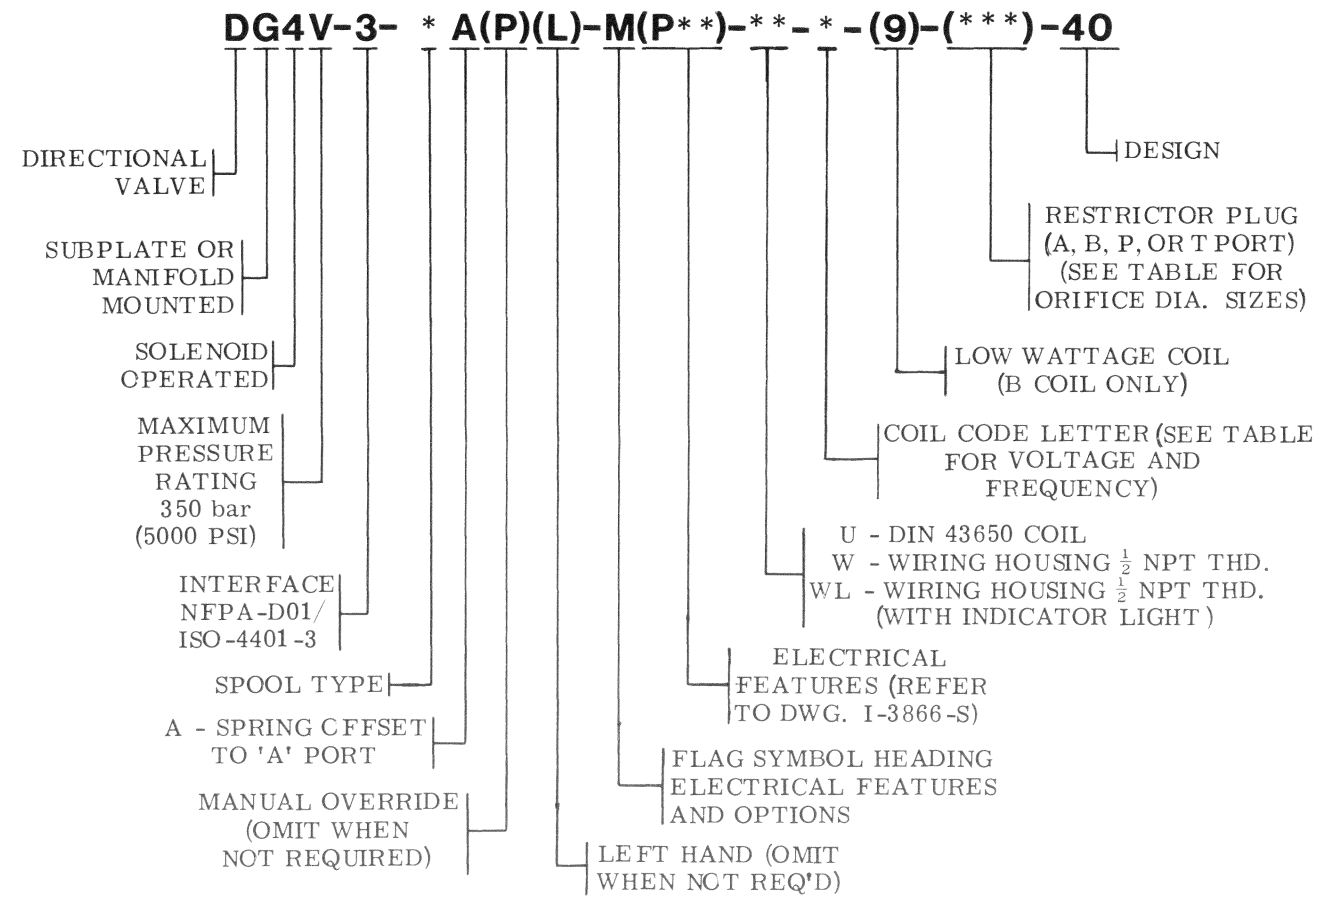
DG4V-3- * A(P)(L)-M(P**)-**-*-(9)-(***)-40

DESIGN

RESTRICTOR PLUG (A, B, P, OR T PORT) (SEE TABLE FOR ORIFICE DIA. SIZES)

LOW WATTAGE COIL (B COIL ONLY)

COIL CODE LETTER (SEE TABLE FOR VOLTAGE AND FREQUENCY)

U - DIN 43650 COIL
W - WIRING HOUSING $\frac{1}{2}$ NPT THD.
WL - WIRING HOUSING $\frac{1}{2}$ NPT THD. (WITH INDICATOR LIGHT)

ELECTRICAL FEATURES (REFER TO DWG. I-3866-S)

FLAG SYMBOL HEADING ELECTRICAL FEATURES AND OPTIONS

LEFT HAND (OMIT WHEN NOT REQ'D)

DIRECTIONAL VALVE

SUBPLATE OR MANIFOLD MOUNTED

SOLENOID OPERATED

MAXIMUM PRESSURE RATING 350 bar (5000 PSI)

INTERFACE NFPA-D01/ ISO-4401-3

SPOOL TYPE

A - SPRING OFFSET TO 'A' PORT

MANUAL OVERRIDE (OMIT WHEN NOT REQUIRED)